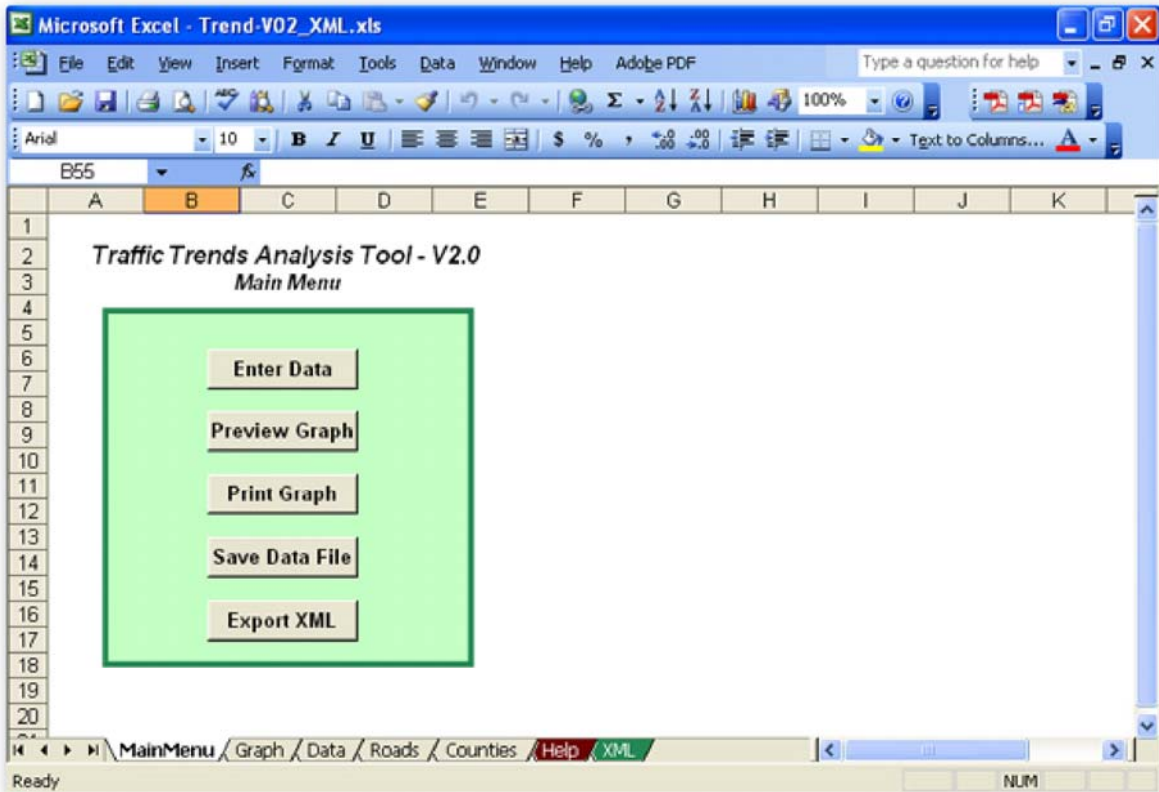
Microsoft Excel - Trend-V02_XML.xls

File Edit View Insert Format Tools Data Window Help Adobe PDF

Type a question for help

100%

Arial 10 B I U $ % , Text to Columns...

B55 $f_x$

| | A | B | C | D | E | F | G | H | I | J | K |
|---|---|---|---|---|---|---|---|---|---|---|---|
| 1 | | | | | | | | | | | |
| 2 | | | | | | | | | | | |
| 3 | | | | | | | | | | | |
| 4 | | | | | | | | | | | |
| 5 | | | | | | | | | | | |
| 6 | | | | | | | | | | | |
| 7 | | | | | | | | | | | |
| 8 | | | | | | | | | | | |
| 9 | | | | | | | | | | | |
| 10 | | | | | | | | | | | |
| 11 | | | | | | | | | | | |
| 12 | | | | | | | | | | | |
| 13 | | | | | | | | | | | |
| 14 | | | | | | | | | | | |
| 15 | | | | | | | | | | | |
| 16 | | | | | | | | | | | |
| 17 | | | | | | | | | | | |
| 18 | | | | | | | | | | | |
| 19 | | | | | | | | | | | |
| 20 | | | | | | | | | | | |

Traffic Trends Analysis Tool - V2.0
Main Menu

Enter Data

Preview Graph

Print Graph

Save Data File

Export XML

MainMenu Graph Data Roads Counties Help XML

Ready NUM